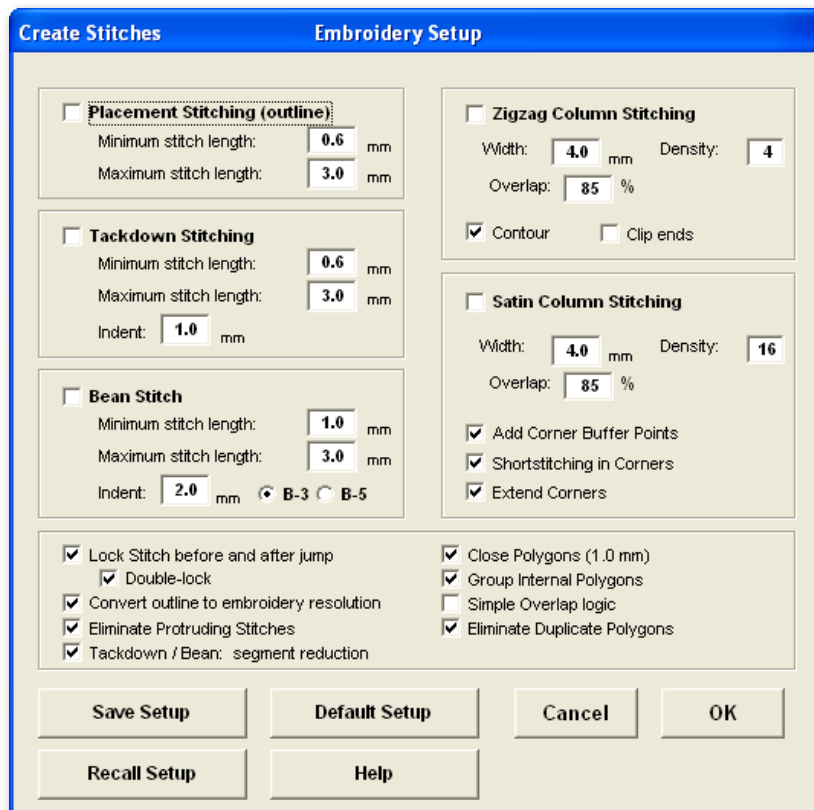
Create Stitches Embroidery Setup

Placement Stitching (outline)
Minimum stitch length: 0.6 mm
Maximum stitch length: 3.0 mm

Tackdown Stitching
Minimum stitch length: 0.6 mm
Maximum stitch length: 3.0 mm
Indent: 1.0 mm

Bean Stitch
Minimum stitch length: 1.0 mm
Maximum stitch length: 3.0 mm
Indent: 2.0 mm B-3 B-5

Zigzag Column Stitching
Width: 4.0 mm Density: 4
Overlap: 85 %
Contour Clip ends

Satin Column Stitching
Width: 4.0 mm Density: 16
Overlap: 85 %
Add Corner Buffer Points
Shortstitching in Corners
Extend Corners

Lock Stitch before and after jump
Double-lock
Convert outline to embroidery resolution
Eliminate Protruding Stitches
Tackdown / Bean: segment reduction

Close Polygons (1.0 mm)
Group Internal Polygons
Simple Overlap logic
Eliminate Duplicate Polygons

Save Setup
Default Setup
Cancel
OK
Recall Setup
Help